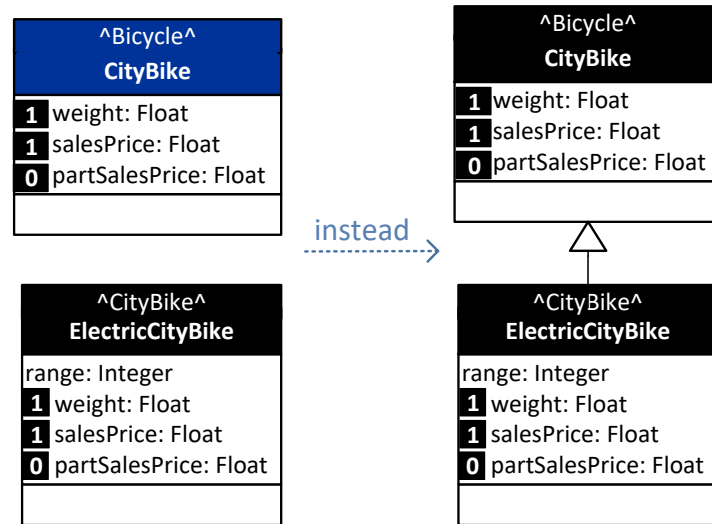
^Bicycle^
CityBike

1 weight: Float
1 salesPrice: Float
0 partSalesPrice: Float

^CityBike^
ElectricCityBike

range: Integer
1 weight: Float
1 salesPrice: Float
0 partSalesPrice: Float

instead

^Bicycle^
CityBike

1 weight: Float
1 salesPrice: Float
0 partSalesPrice: Float

^CityBike^
ElectricCityBike

range: Integer
1 weight: Float
1 salesPrice: Float
0 partSalesPrice: Float